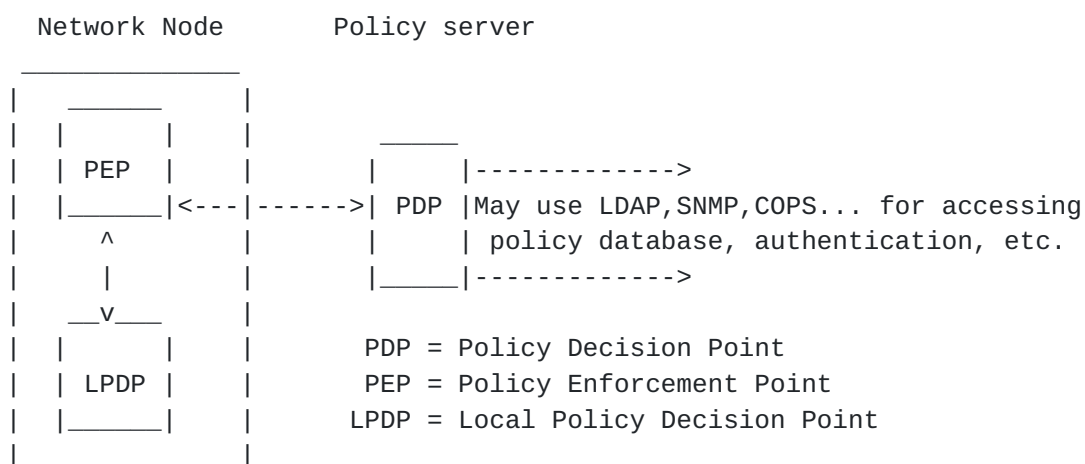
Network Node

Policy server

PEP

PDP

May use LDAP,SNMP,COPS... for accessing policy database, authentication, etc.

LPDP

PDP = Policy Decision Point

PEP = Policy Enforcement Point

LPDP = Local Policy Decision Point